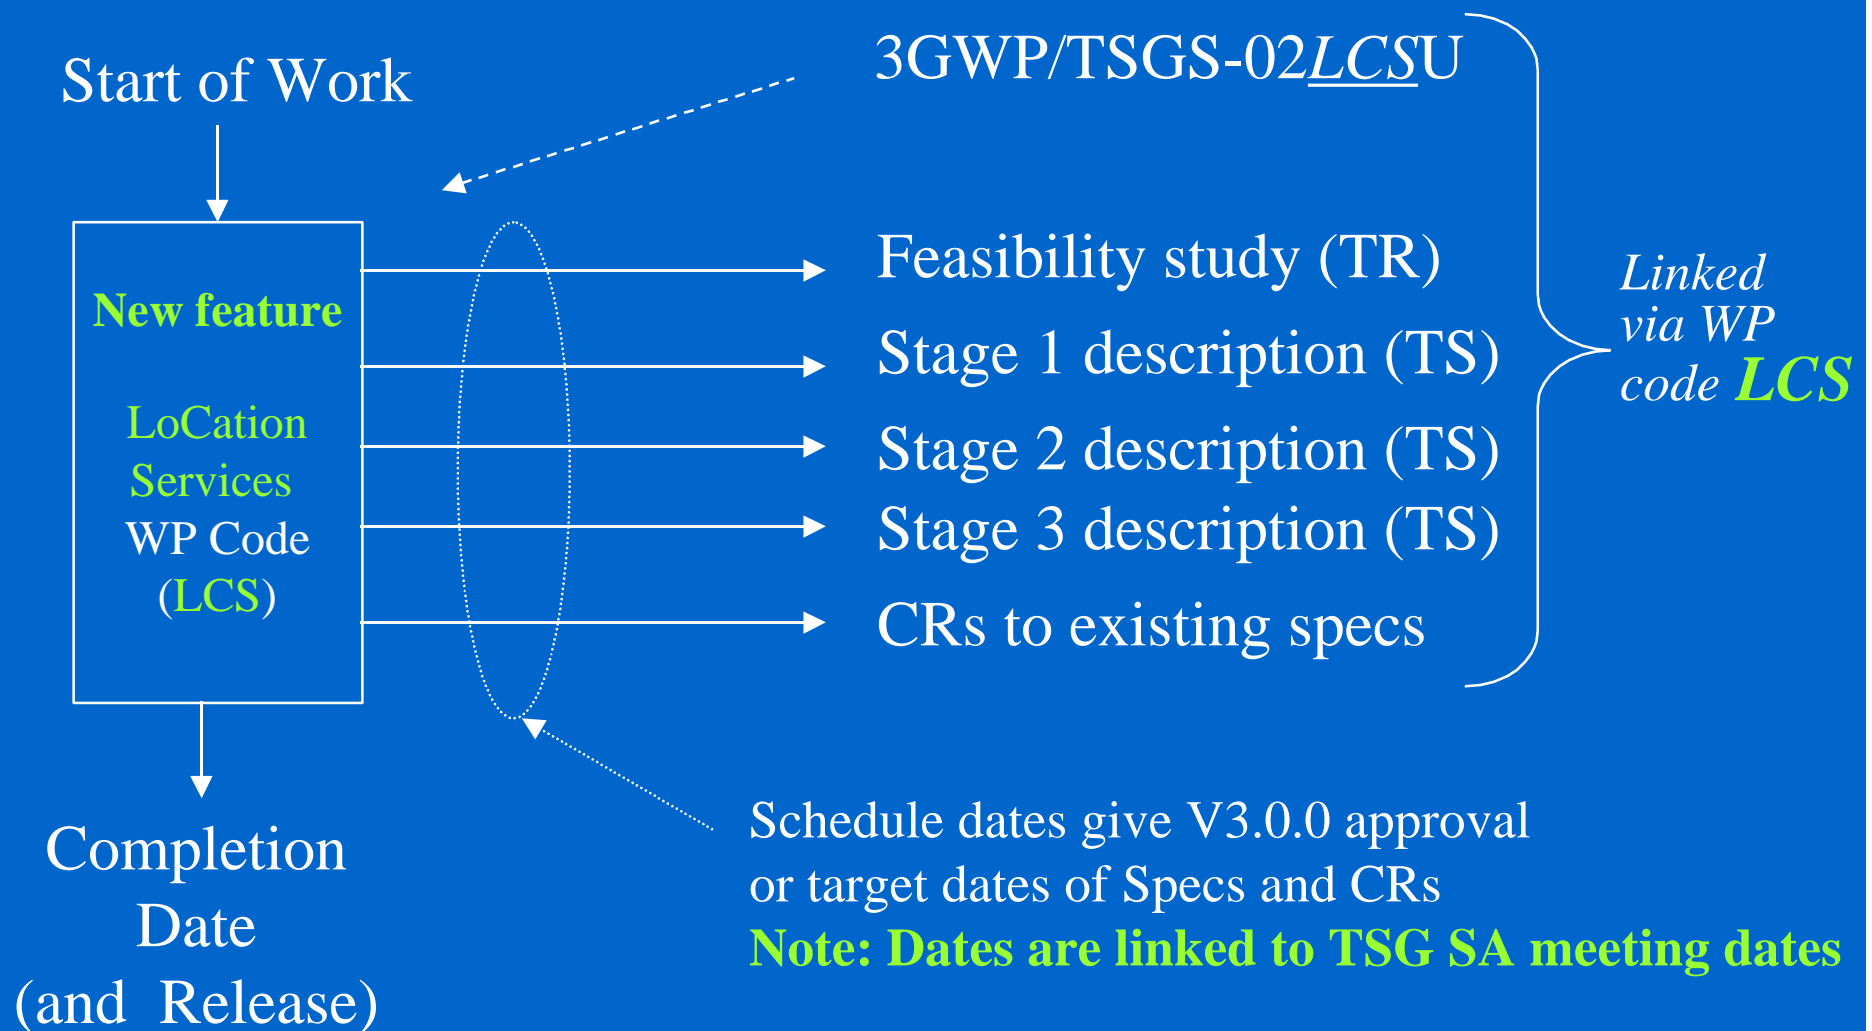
Start of Work

3GWP/TSGS-02LCSU

New feature

LoCation Services WP Code (LCS)

Feasibility study (TR)

Stage 1 description (TS)

Stage 2 description (TS)

Stage 3 description (TS)

CRs to existing specs

Linked via WP code LCS

Completion Date (and Release)

Schedule dates give V3.0.0 approval or target dates of Specs and CRs

Note: Dates are linked to TSG SA meeting dates